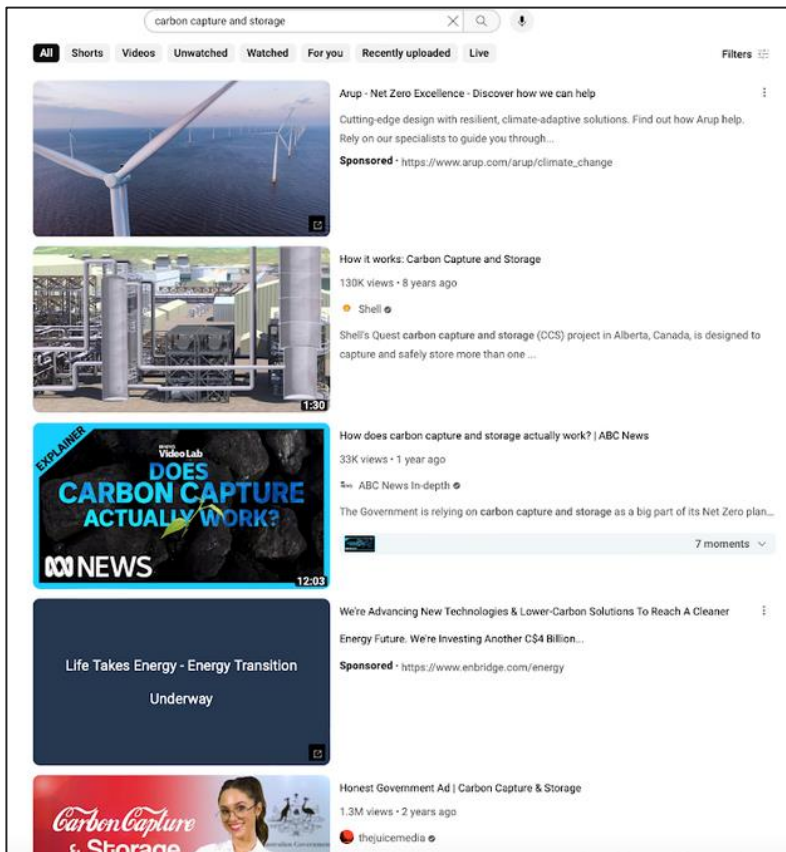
carbon capture and storage

All Shorts Videos Unwatched Watched For you Recently uploaded Live

Filters

Arup - Net Zero Excellence - Discover how we can help

Cutting-edge design with resilient, climate-adaptive solutions. Find out how Arup help. Rely on our specialists to guide you through...

Sponsored · https://www.arup.com/arup/climate_change

1:30

How it works: Carbon Capture and Storage

130K views • 8 years ago

Shell

Shell's Quest carbon capture and storage (CCS) project in Alberta, Canada, is designed to capture and safely store more than one ...

EXPLAINER

VideoLab

DOES CARBON CAPTURE ACTUALLY WORK?

ABC NEWS

12:03

How does carbon capture and storage actually work? | ABC News

33K views • 1 year ago

ABC News In-depth

The Government is relying on carbon capture and storage as a big part of its Net Zero plan...

7 moments

Life Takes Energy - Energy Transition Underway

We're Advancing New Technologies & Lower-Carbon Solutions To Reach A Cleaner Energy Future. We're Investing Another C$4 Billion...

Sponsored · https://www.enbridge.com/energy

Carbon Capture & Storage

Honest Government Ad | Carbon Capture & Storage

1.3M views • 2 years ago

thejuicemedia